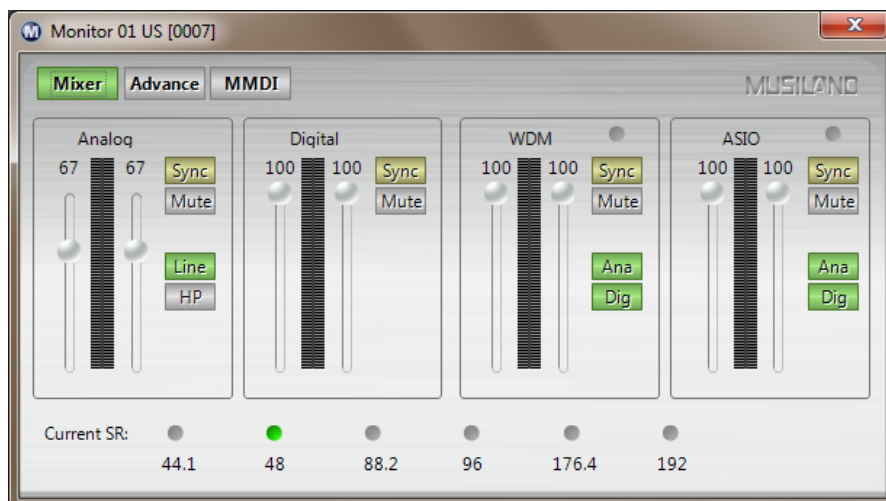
Monitor 01 US [0007]

Mixer Advance MMDI

MUSILAND

Analog
67 67
Sync
Mute
Line
HP

Digital
100 100
Sync
Mute

WDM
100 100
Sync
Mute
Ana
Dig

ASIO
100 100
Sync
Mute
Ana
Dig

Current SR:
44.1 48 88.2 96 176.4 192